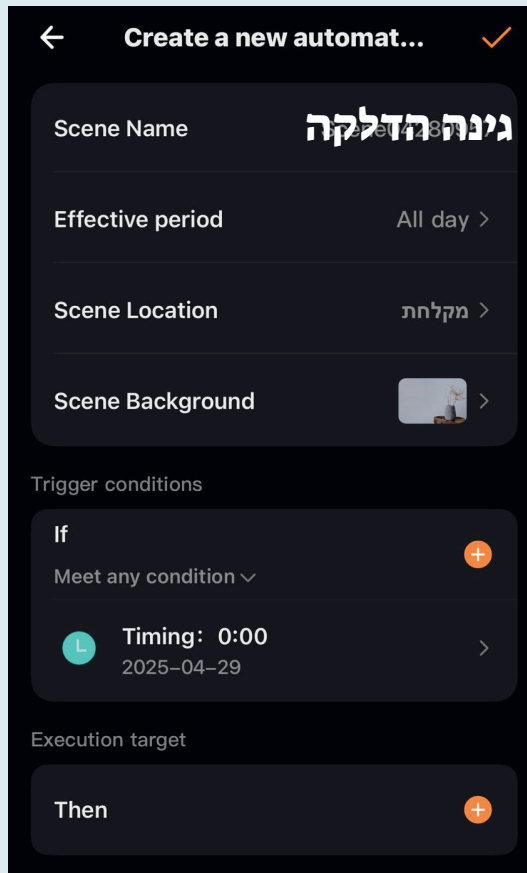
Create a new automat...

Scene Name גינה הדלקה

Effective period All day >

Scene Location מקלחת >

Scene Background >

Trigger conditions

If

Meet any condition

Timing: 0:00
2025-04-29

Execution target

Then